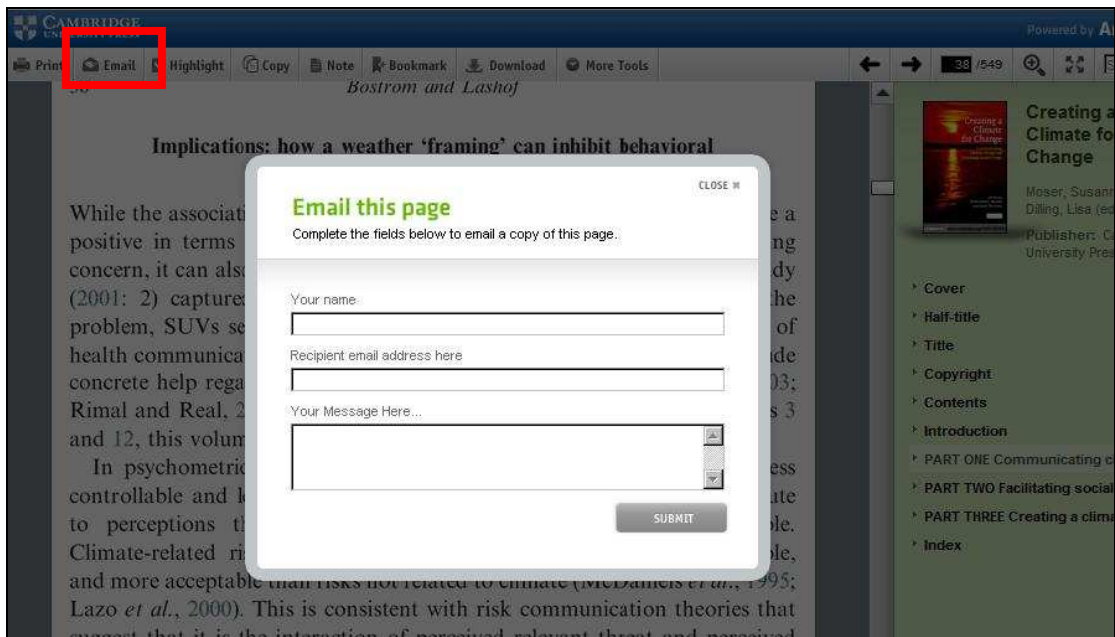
CAMBRIDGE UNIVERSITY PRESS

Powered by A

Print Email Highlight Copy Note Bookmark Download More Tools

38 /549

Bostrom and Lashof

Implications: how a weather 'framing' can inhibit behavioral

While the associati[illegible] e a positive in terms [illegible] ng concern, it can als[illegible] dy (2001: 2) capture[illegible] the problem, SUVs se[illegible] of health communica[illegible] de concrete help rega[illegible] 03; Rimal and Real, 2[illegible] s 3 and 12, this volum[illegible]

In psychometri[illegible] ess controllable and l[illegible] ate to perceptions th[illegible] ole. Climate-related ri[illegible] ble, and more acceptable than risks not related to climate (McDaniels et al., 1995; Lazo et al., 2000). This is consistent with risk communication theories that

CLOSE ✖

Email this page

Complete the fields below to email a copy of this page.

Your name

Recipient email address here

Your Message Here...

SUBMIT

Creating a Climate fo Change

Moser, Susan Dilling, Lisa (ed

Publisher: C University Pre

Cover

Half-title

Title

Copyright

Contents

Introduction

PART ONE Communicating c

PART TWO Facilitating social

PART THREE Creating a clim

Index